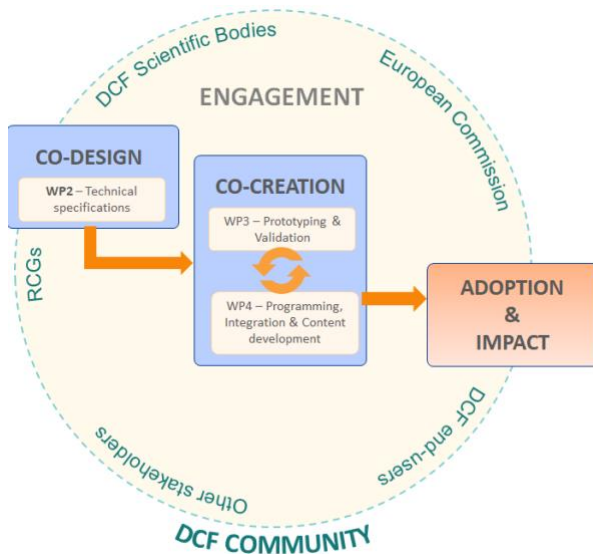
DCF Scientific Bodies

European Commission

ENGAGEMENT

CO-DESIGN

WP2 – Technical specifications

CO-CREATION

WP3 – Prototyping & Validation

WP4 – Programming, Integration & Content development

ADOPTION & IMPACT

RCGs

DCF end-users

Other stakeholders

DCF COMMUNITY